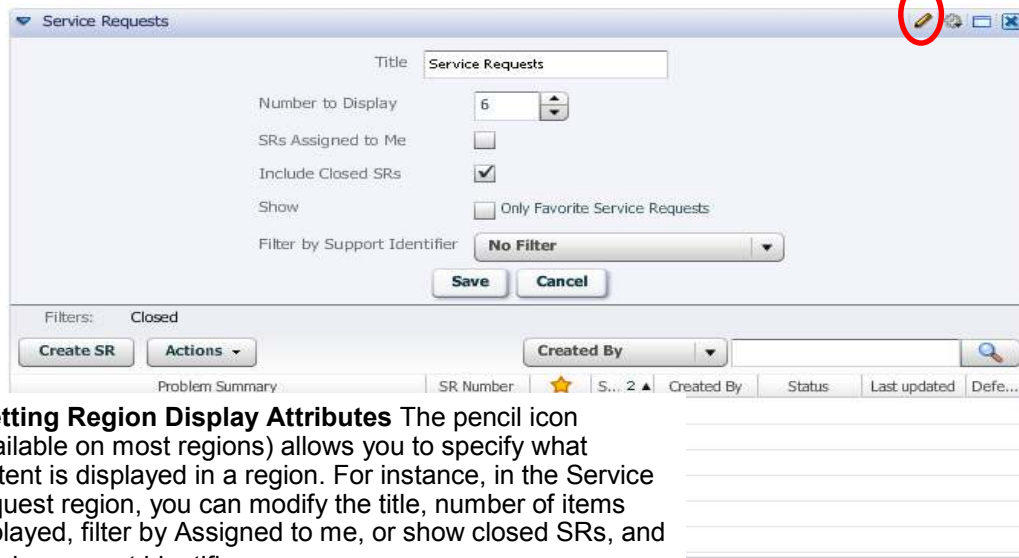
Service Requests

Title Service Requests

Number to Display 6

SRs Assigned to Me

Include Closed SRs

Show Only Favorite Service Requests

Filter by Support Identifier No Filter

Save Cancel

Filters: Closed

Create SR Actions

Created By

| Problem Summary | SR Number | | S... 2 ▲ | Created By | Status | Last updated | Defe... |
|---|---|---|---|---|---|---|---|

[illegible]tting Region Display Attributes The pencil icon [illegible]ailable on most regions) allows you to specify what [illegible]tent is displayed in a region. For instance, in the Service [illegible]quest region, you can modify the title, number of items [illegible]played, filter by Assigned to me, or show closed SRs, and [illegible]